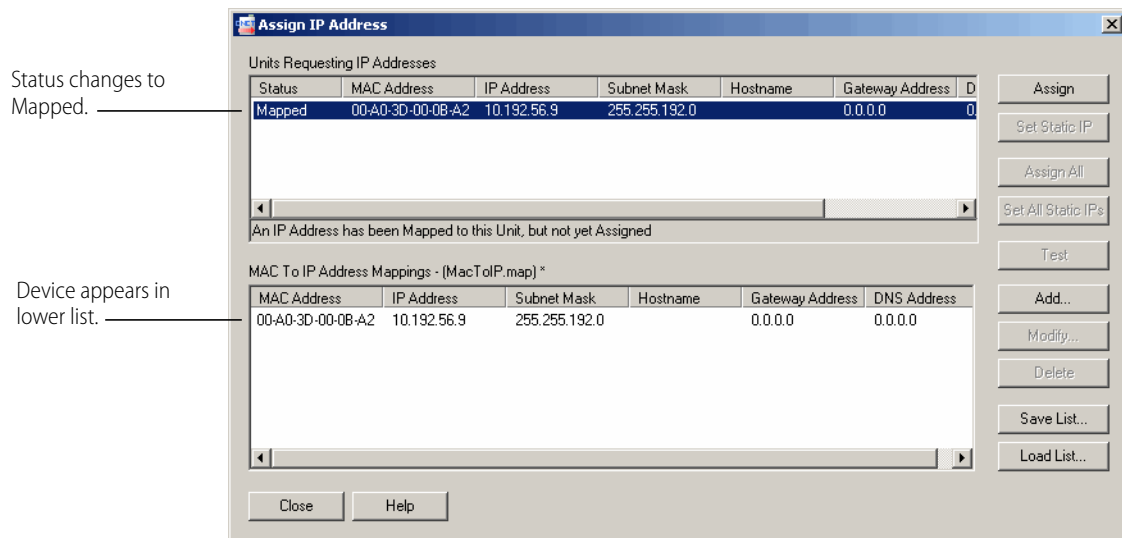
Status changes to Mapped.

Device appears in lower list.

Assign IP Address

Units Requesting IP Addresses

| Status | MAC Address | IP Address | Subnet Mask | Hostname | Gateway Address | D |
|---|---|---|---|---|---|---|
| Mapped | 00-A0-3D-00-0B-A2 | 10.192.56.9 | 255.255.192.0 | | 0.0.0.0 | 0. |

An IP Address has been Mapped to this Unit, but not yet Assigned

MAC To IP Address Mappings - (MacToIP.map) *

| MAC Address | IP Address | Subnet Mask | Hostname | Gateway Address | DNS Address |
|---|---|---|---|---|---|
| 00-A0-3D-00-0B-A2 | 10.192.56.9 | 255.255.192.0 | | 0.0.0.0 | 0.0.0.0 |

Assign
Set Static IP
Assign All
Set All Static IPs
Test
Add...
Modify...
Delete
Save List...
Load List...

Close
Help